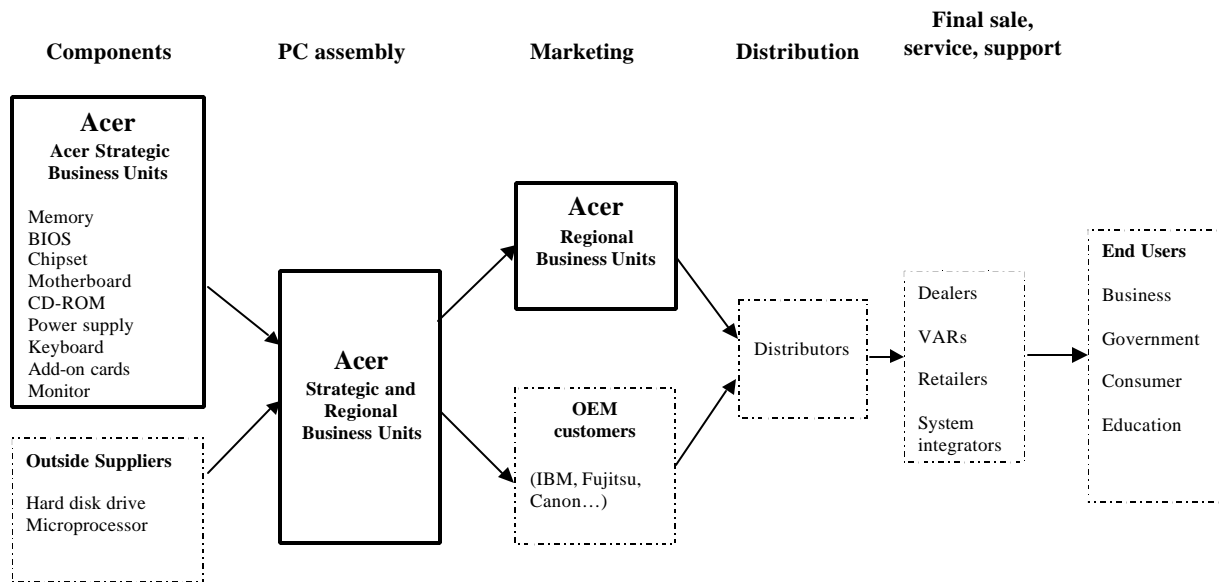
Components

PC assembly

Marketing

Distribution

Final sale, service, support

Acer
Acer Strategic Business Units

Memory
BIOS
Chipset
Motherboard
CD-ROM
Power supply
Keyboard
Add-on cards
Monitor

Outside Suppliers

Hard disk drive
Microprocessor

Acer
Strategic and Regional Business Units

Acer
Regional Business Units

OEM customers

(IBM, Fujitsu, Canon…)

Distributors

Dealers

VARs

Retailers

System integrators

End Users

Business

Government

Consumer

Education